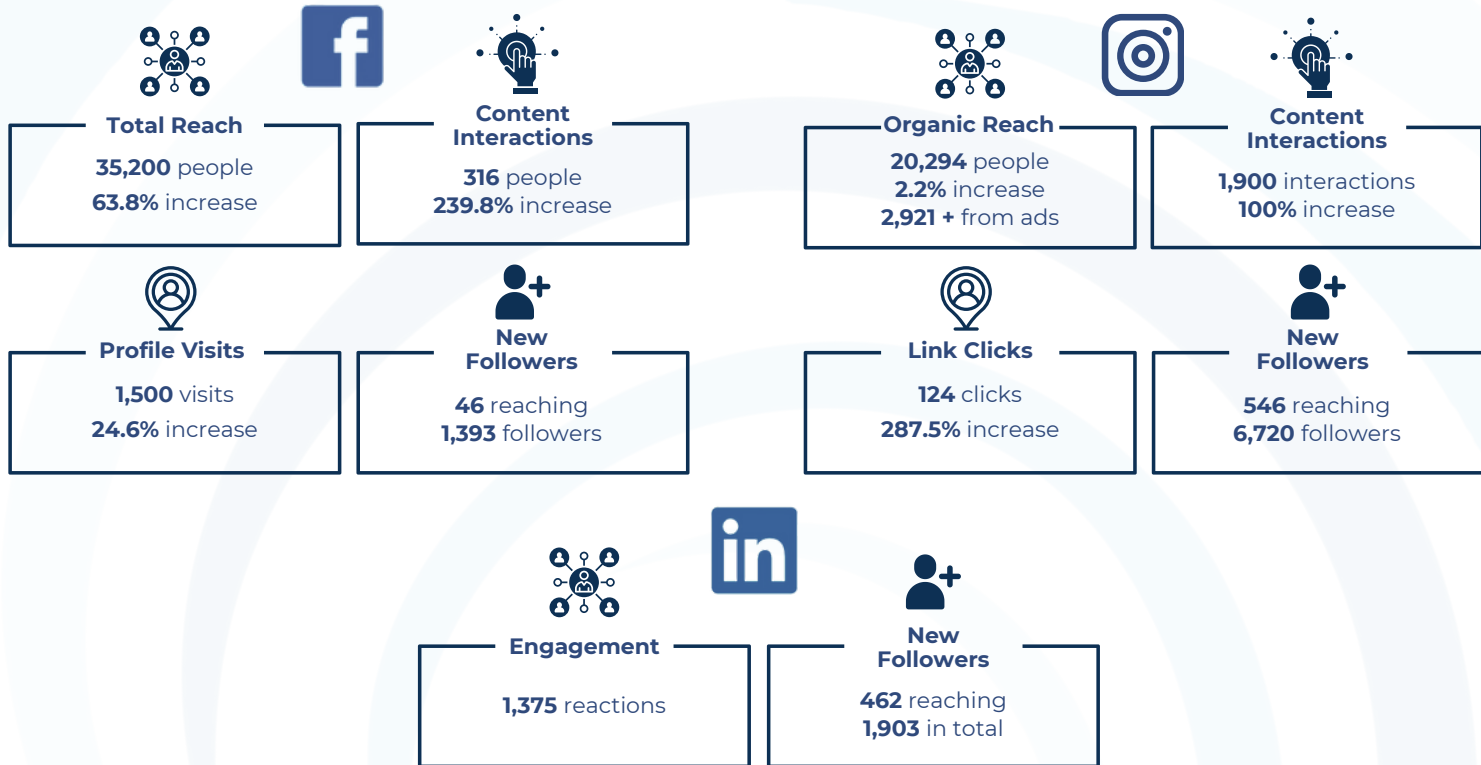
Total Reach
35,200 people
63.8% increase

Content Interactions
316 people
239.8% increase

Organic Reach
20,294 people
2.2% increase
2,921 + from ads

Content Interactions
1,900 interactions
100% increase

Profile Visits
1,500 visits
24.6% increase

New Followers
46 reaching
1,393 followers

Link Clicks
124 clicks
287.5% increase

New Followers
546 reaching
6,720 followers

in

Engagement
1,375 reactions

New Followers
462 reaching
1,903 in total